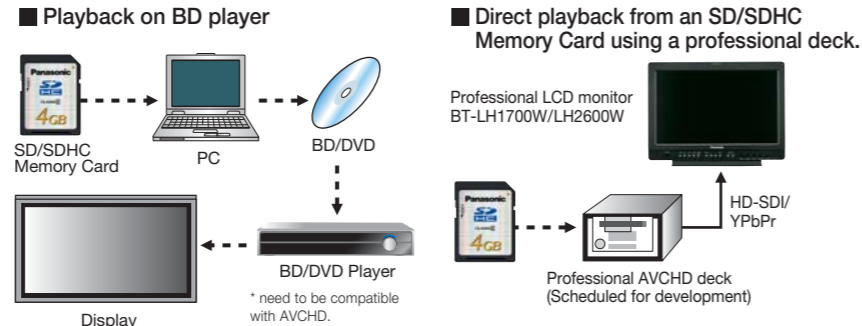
■ Playback on BD player

Panasonic
SD
HC
4GB

SD/SDHC Memory Card

PC

BD/DVD

BD/DVD Player

* need to be compatible with AVCHD.

Display

■ Direct playback from an SD/SDHC Memory Card using a professional deck.

Professional LCD monitor BT-LH1700W/LH2600W

Panasonic
SD
HC
4GB

HD-SDI/ YPbPr

Professional AVCHD deck (Scheduled for development)